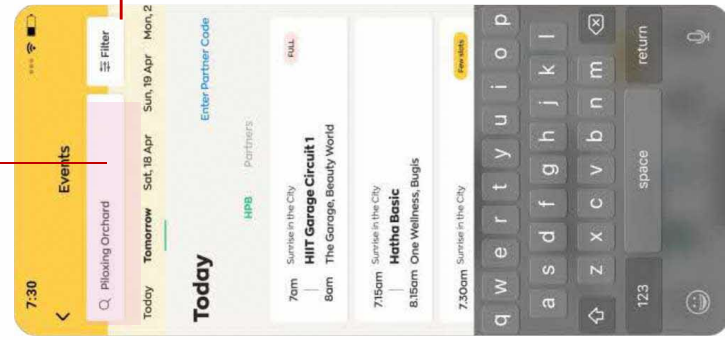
7:30

Events

Piloxing Orchard

Filter

Today Tomorrow Sat, 18 Apr Sun, 19 Apr Mon, 2

Today

HPB Partners

Enter Partner Code

7am
8am
Sunrise in the City
HIIT Garage Circuit 1
The Garage, Beauty World
FULL

7.15am
8.15am
Sunrise in the City
Hatha Basic
One Wellness, Bugis
Few slots

7.30am
Sunrise in the City

q w e r t y u i o p
a s d f g h j k l
z x c v b n m
123 space return